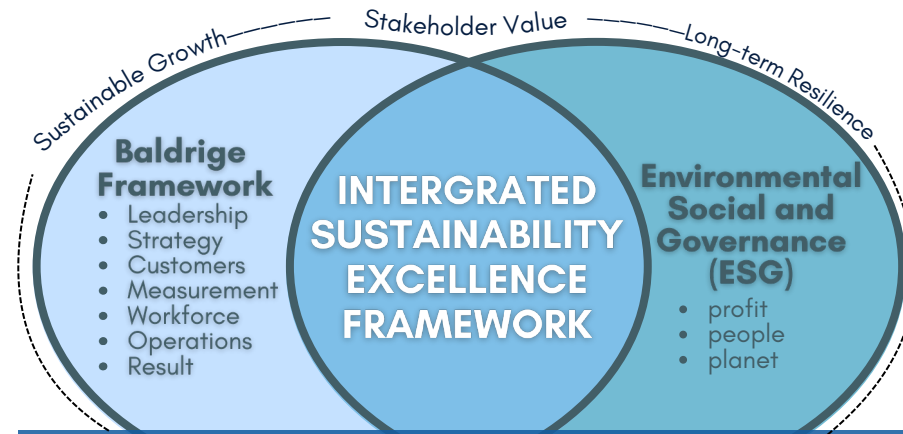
Sustainable Growth

Stakeholder Value

Long-term Resilience

Baldrige Framework
- Leadership
- Strategy
- Customers
- Measurement
- Workforce
- Operations
- Result

INTERGRATED SUSTAINABILITY EXCELLENCE FRAMEWORK

Environmental Social and Governance (ESG)
- profit
- people
- planet